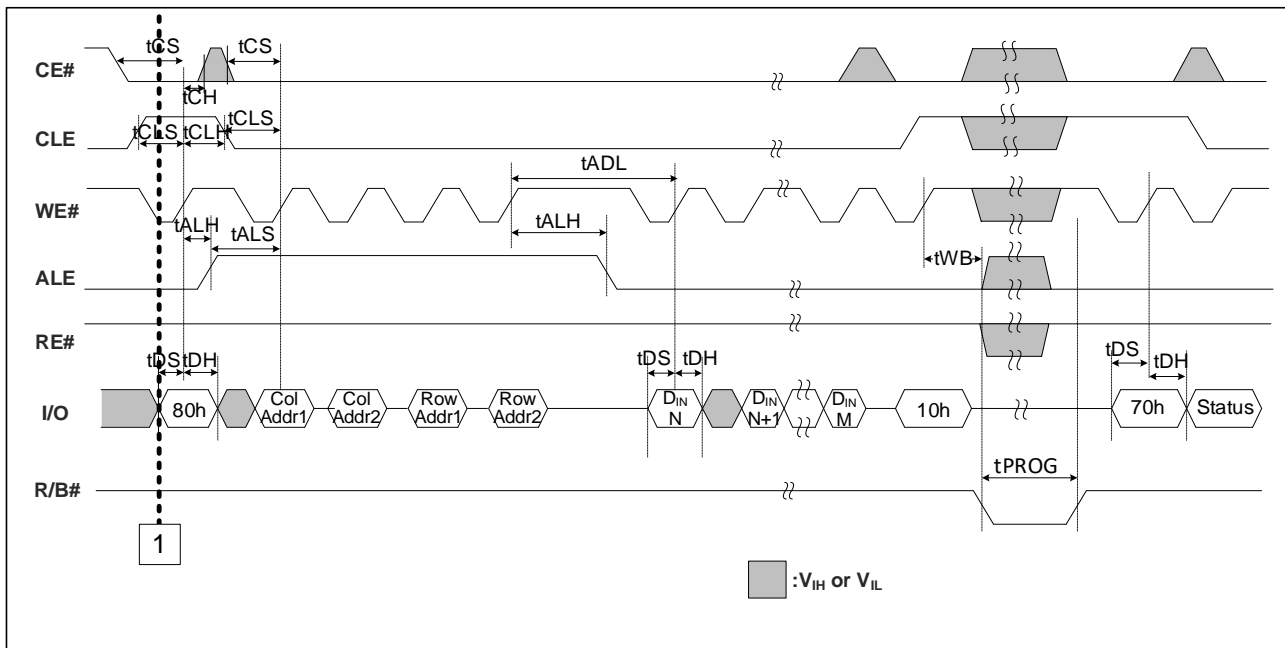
CE#
CLE
WE#
ALE
RE#
I/O
R/B#

tCS
tCS
tCH
tCLS
tCLH
tCLS
tADL
tALH
tALS
tALH
tWB
tDS
tDH
tDS
tDH
tDS
tDH

80h
Col Addr1
Col Addr2
Row Addr1
Row Addr2
$D_{IN}$ N
$D_{IN}$ N+1
$D_{IN}$ M
10h
70h
Status

tPROG

1

:$V_{IH}$ or $V_{IL}$